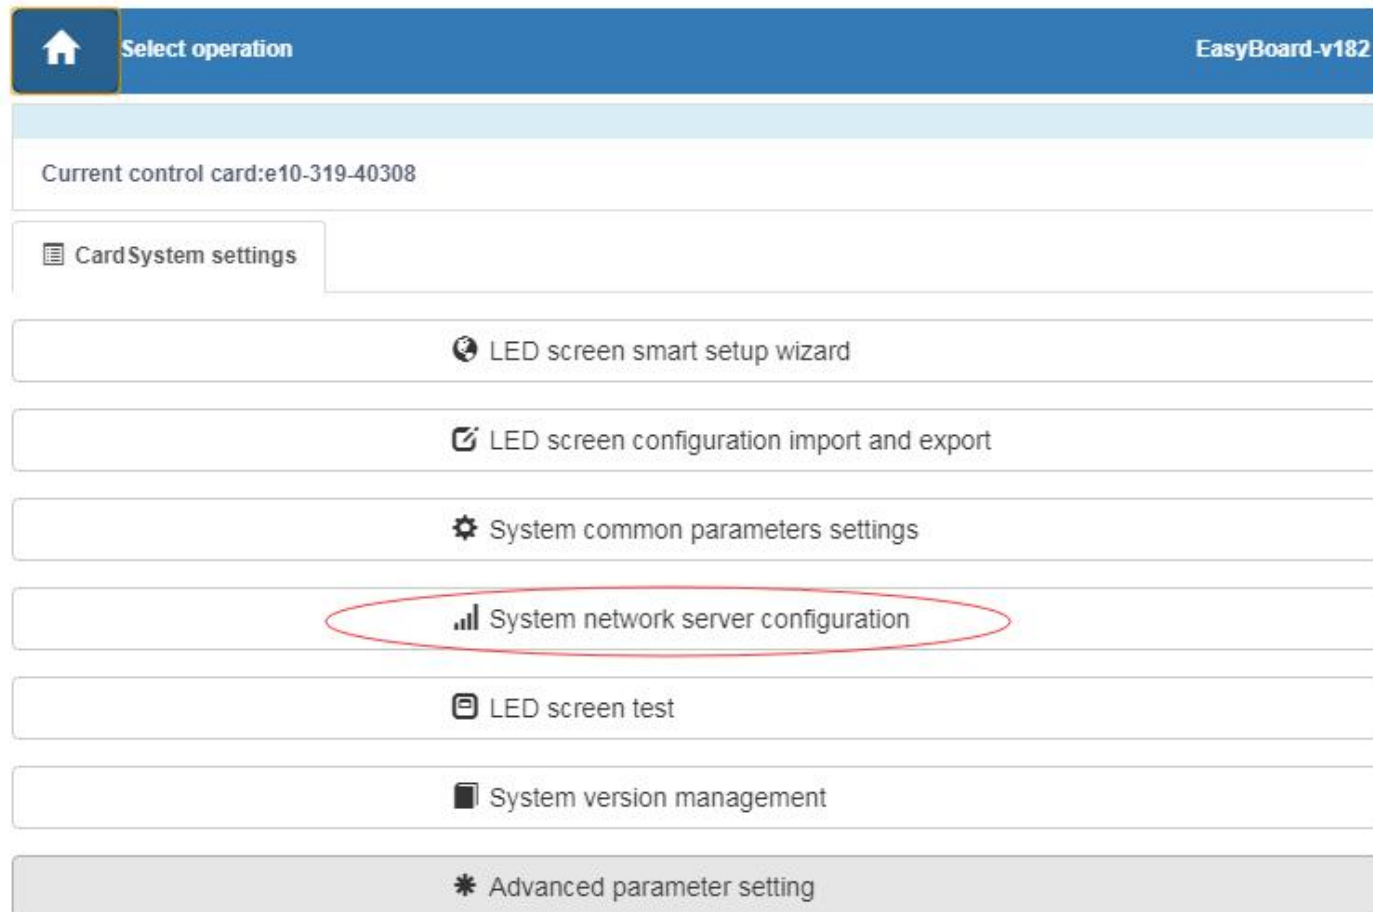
Select operation

EasyBoard-v182

Current control card:e10-319-40308

Card System settings

LED screen smart setup wizard

LED screen configuration import and export

System common parameters settings

System network server configuration

LED screen test

System version management

Advanced parameter setting